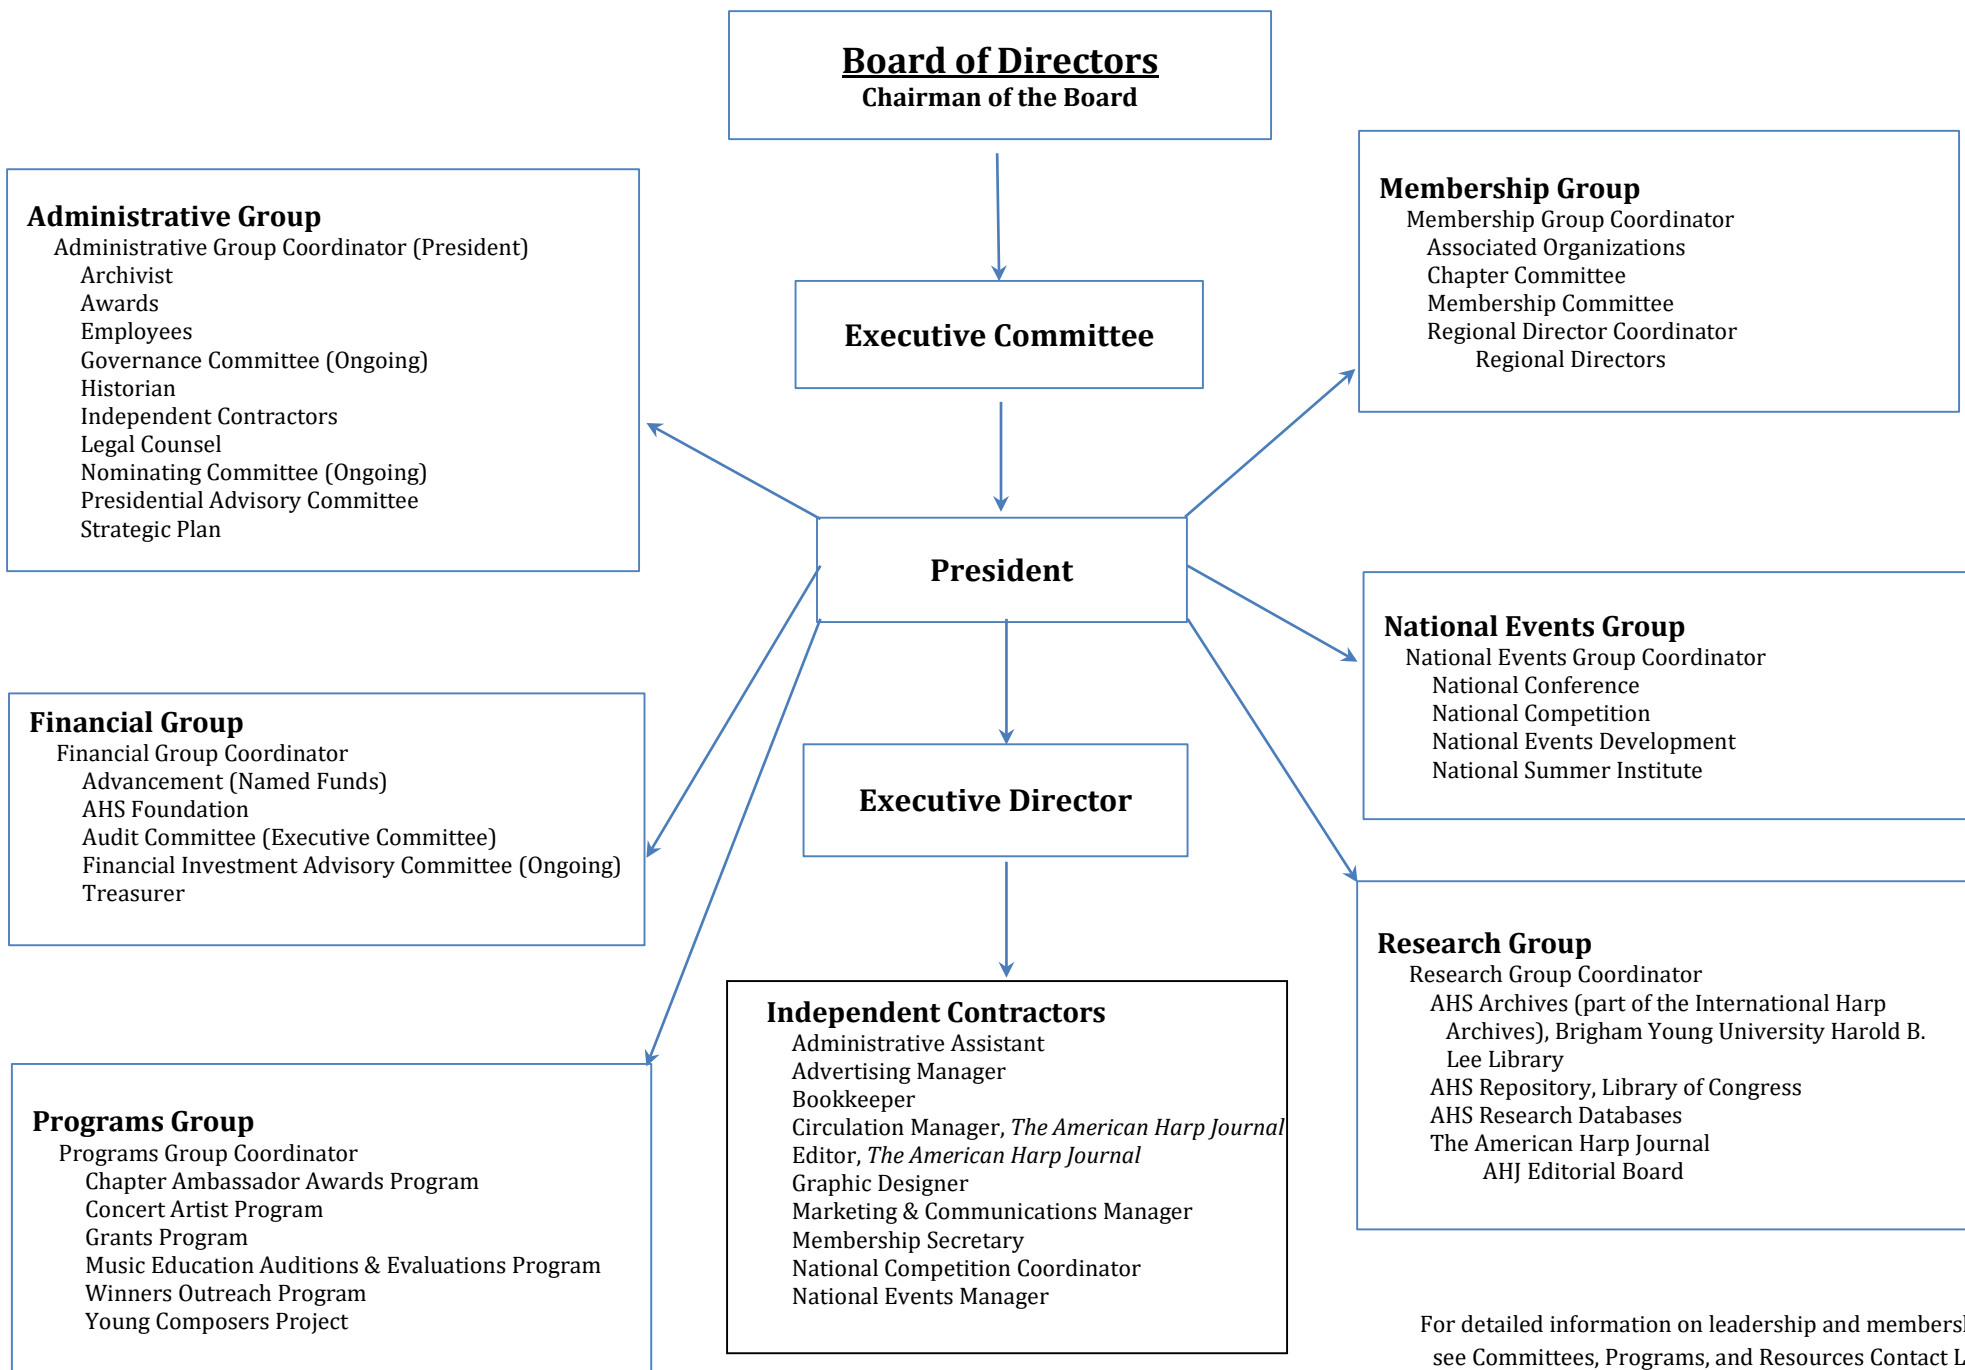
Board of Directors
Chairman of the Board

Administrative Group
Administrative Group Coordinator (President)
Archivist
Awards
Employees
Governance Committee (Ongoing)
Historian
Independent Contractors
Legal Counsel
Nominating Committee (Ongoing)
Presidential Advisory Committee
Strategic Plan

Executive Committee

Membership Group
Membership Group Coordinator
Associated Organizations
Chapter Committee
Membership Committee
Regional Director Coordinator
Regional Directors

President

National Events Group
National Events Group Coordinator
National Conference
National Competition
National Events Development
National Summer Institute

Financial Group
Financial Group Coordinator
Advancement (Named Funds)
AHS Foundation
Audit Committee (Executive Committee)
Financial Investment Advisory Committee (Ongoing)
Treasurer

Executive Director

Research Group
Research Group Coordinator
AHS Archives (part of the International Harp Archives), Brigham Young University Harold B. Lee Library
AHS Repository, Library of Congress
AHS Research Databases
The American Harp Journal
AHJ Editorial Board

Independent Contractors
Administrative Assistant
Advertising Manager
Bookkeeper
Circulation Manager, *The American Harp Journal*
Editor, *The American Harp Journal*
Graphic Designer
Marketing & Communications Manager
Membership Secretary
National Competition Coordinator
National Events Manager

Programs Group
Programs Group Coordinator
Chapter Ambassador Awards Program
Concert Artist Program
Grants Program
Music Education Auditions & Evaluations Program
Winners Outreach Program
Young Composers Project

For detailed information on leadership and members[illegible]
see Committees, Programs, and Resources Contact L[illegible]